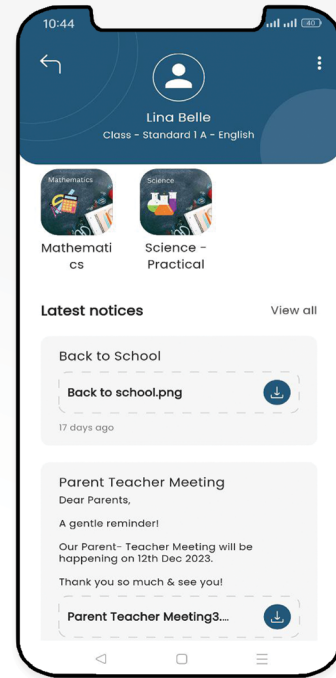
10:44

40

Lina Belle

Class - Standard 1 A - English

Mathematics

Science

Mathematics

Science - Practical

Latest notices

View all

Back to School

Back to school.png

17 days ago

Parent Teacher Meeting

Dear Parents,

A gentle reminder!

Our Parent- Teacher Meeting will be happening on 12th Dec 2023.

Thank you so much & see you!

Parent Teacher Meeting3....